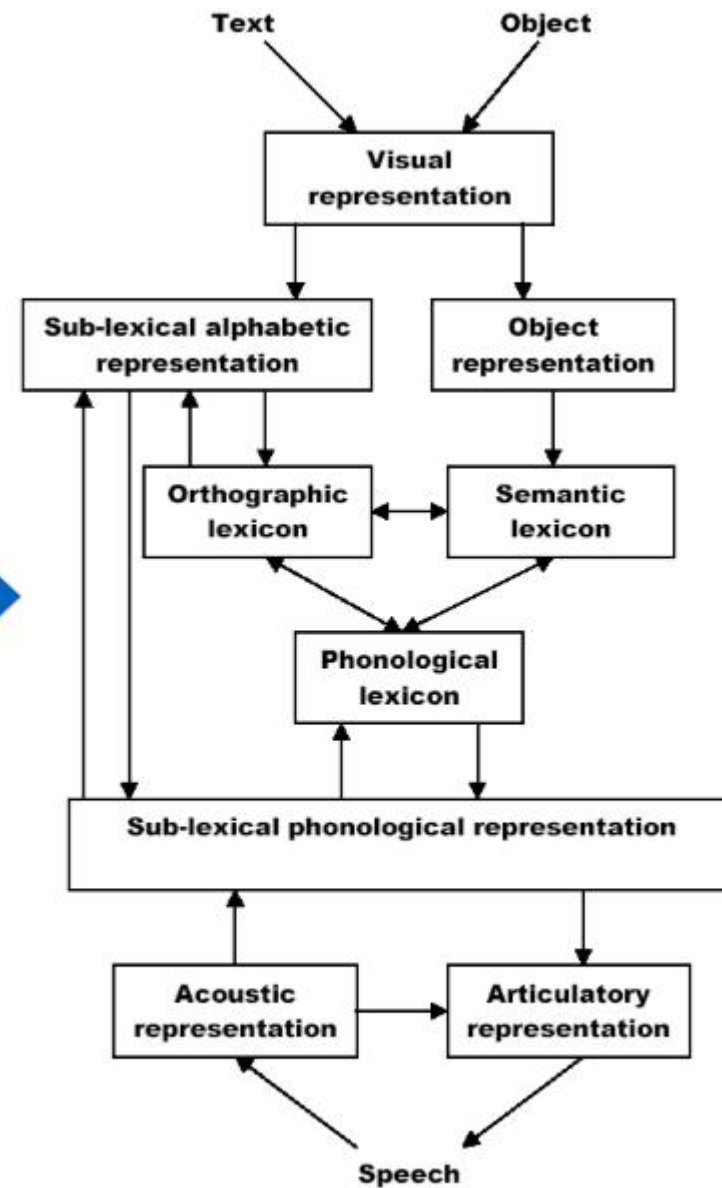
Text

Object

Visual representation

Sub-lexical alphabetic representation

Object representation

Orthographic lexicon

Semantic lexicon

Phonological lexicon

Sub-lexical phonological representation

Acoustic representation

Articulatory representation

Speech